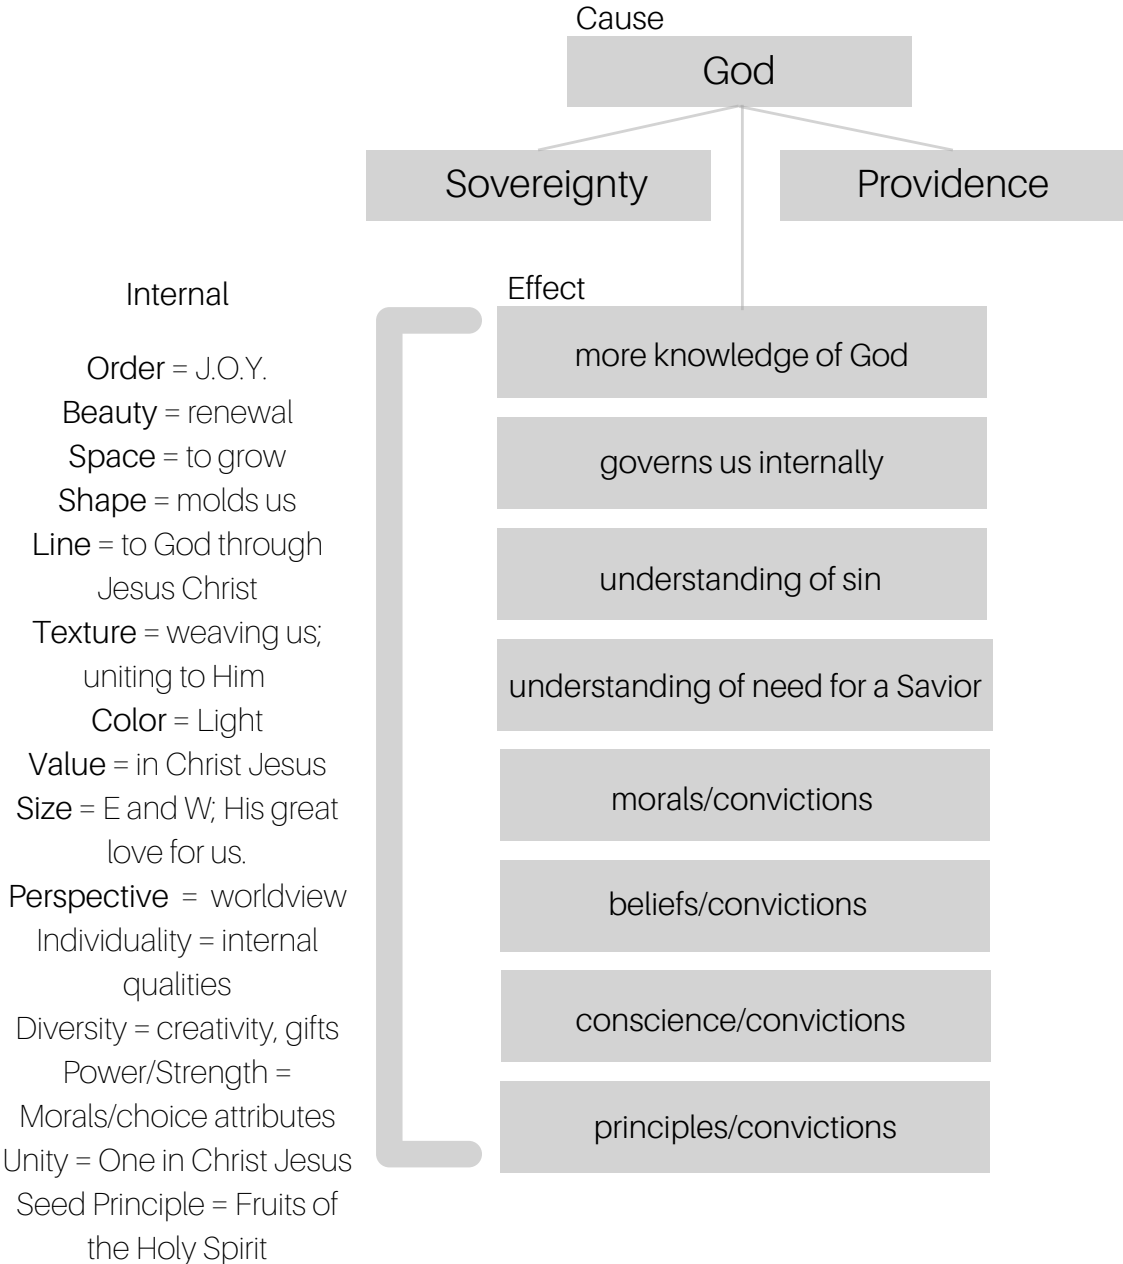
Cause

God

Sovereignty

Providence

Effect

more knowledge of God

governs us internally

understanding of sin

understanding of need for a Savior

morals/convictions

beliefs/convictions

conscience/convictions

principles/convictions

Internal

Order = J.O.Y.
Beauty = renewal
Space = to grow
Shape = molds us
Line = to God through Jesus Christ
Texture = weaving us; uniting to Him
Color = Light
Value = in Christ Jesus
Size = E and W; His great love for us.
Perspective = worldview
Individuality = internal qualities
Diversity = creativity, gifts
Power/Strength = Morals/choice attributes
Unity = One in Christ Jesus
Seed Principle = Fruits of the Holy Spirit